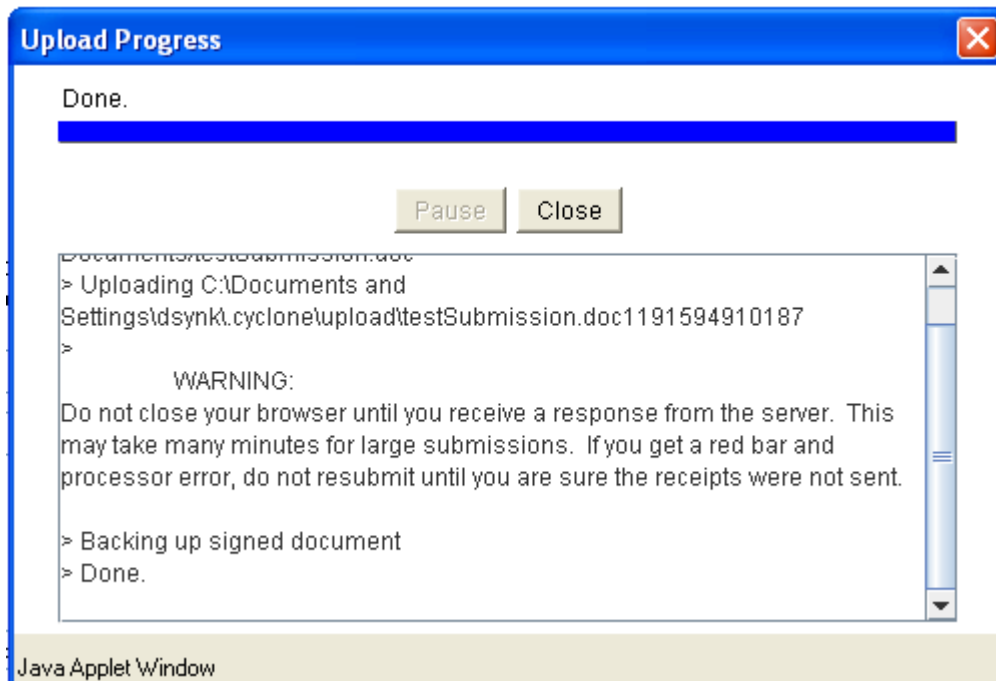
Upload Progress

Done.

Pause Close

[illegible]Documents\testSubmission.doc
> Uploading C:\Documents and Settings\dsynk\.cyclone\upload\testSubmission.doc1191594910187
>
WARNING:
Do not close your browser until you receive a response from the server. This may take many minutes for large submissions. If you get a red bar and processor error, do not resubmit until you are sure the receipts were not sent.

> Backing up signed document
> Done.

Java Applet Window